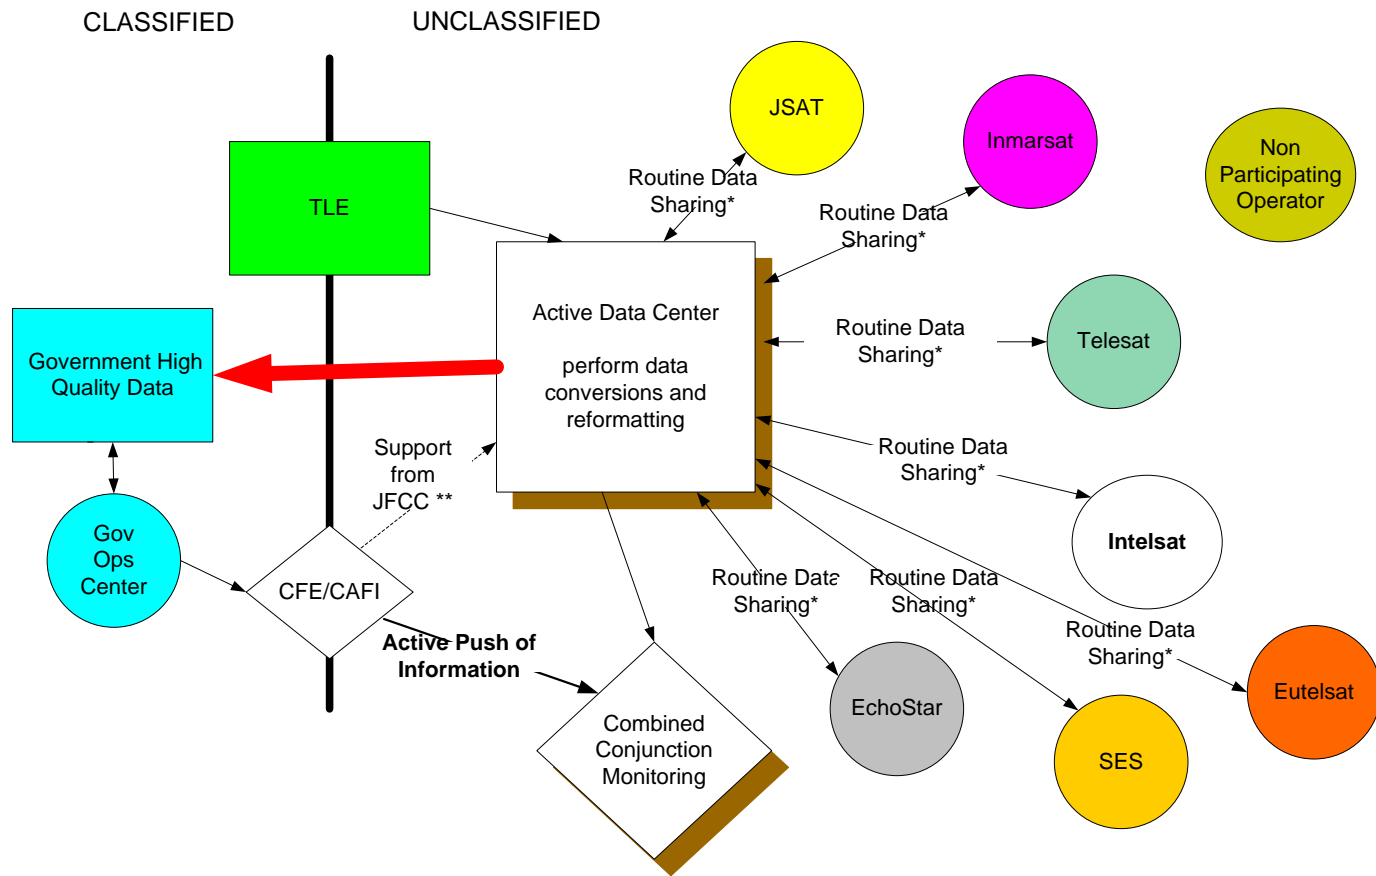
CLASSIFIED

UNCLASSIFIED

JSAT

Inmarsat

Non Participating Operator

Routine Data Sharing*

Routine Data Sharing*

TLE

Active Data Center

perform data conversions and reformatting

Routine Data Sharing*

Telesat

Government High Quality Data

Routine Data Sharing*

Support from JFCC **

Intelsat

Gov Ops Center

CFE/CAFI

Routine Data Sharing*

Routine Data Sharing*

Routine Data Sharing*

Active Push of Information

Combined Conjunction Monitoring

EchoStar

SES

Eutelsat